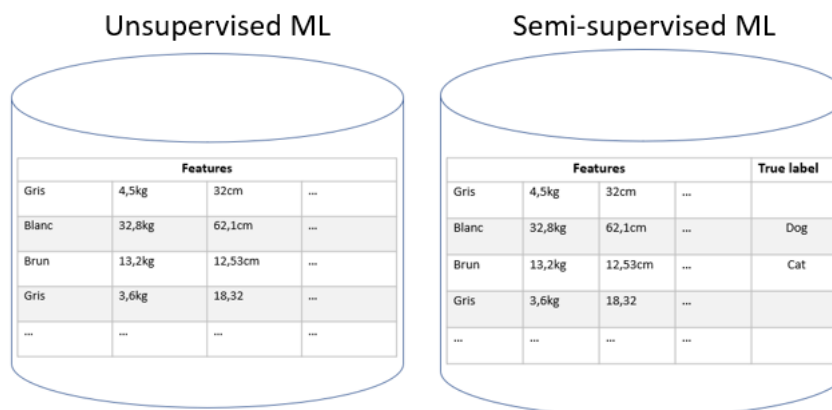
Unsupervised ML

| Features | | | |
|---|---|---|---|
| Gris | 4,5kg | 32cm | ... |
| Blanc | 32,8kg | 62,1cm | ... |
| Brun | 13,2kg | 12,53cm | ... |
| Gris | 3,6kg | 18,32 | ... |
| ... | ... | ... | ... |

Semi-supervised ML

| Features | | | | True label |
|---|---|---|---|---|
| Gris | 4,5kg | 32cm | ... | |
| Blanc | 32,8kg | 62,1cm | ... | Dog |
| Brun | 13,2kg | 12,53cm | ... | Cat |
| Gris | 3,6kg | 18,32 | ... | |
| ... | ... | ... | ... | |